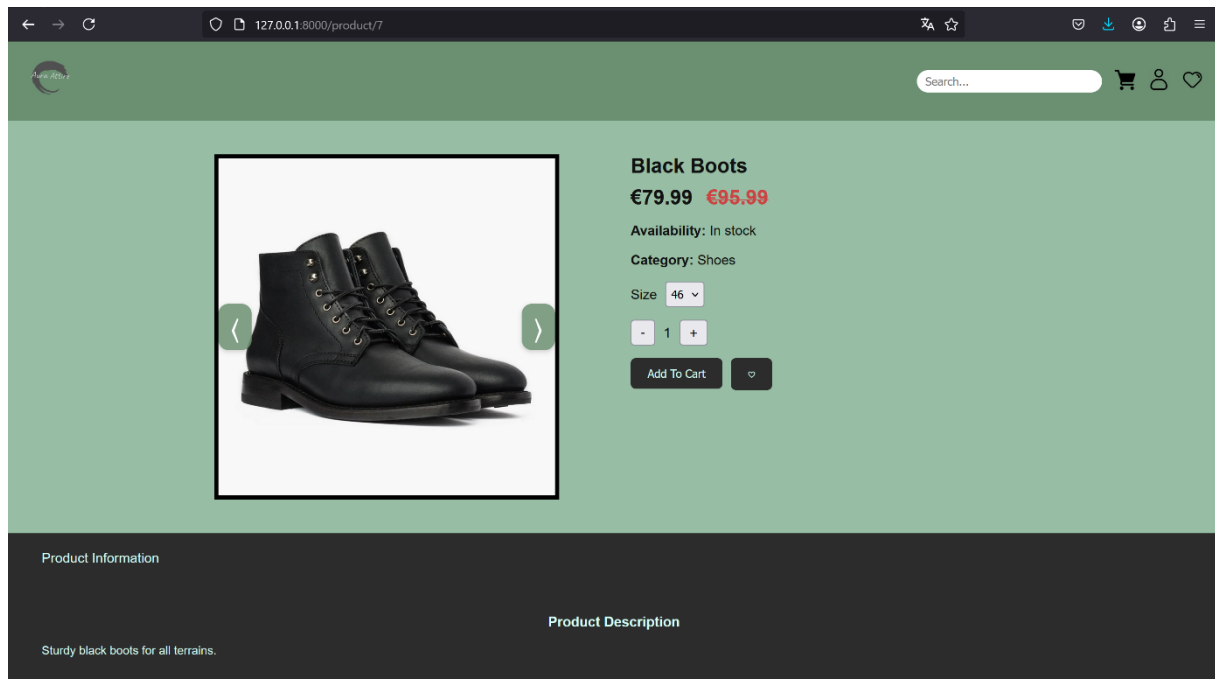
127.0.0.1:8000/product/7

Aura Active

Search...

Black Boots

€79.99 €95.99

Availability: In stock

Category: Shoes

Size 46

- 1 +

Add To Cart

Product Information

Product Description

Sturdy black boots for all terrains.